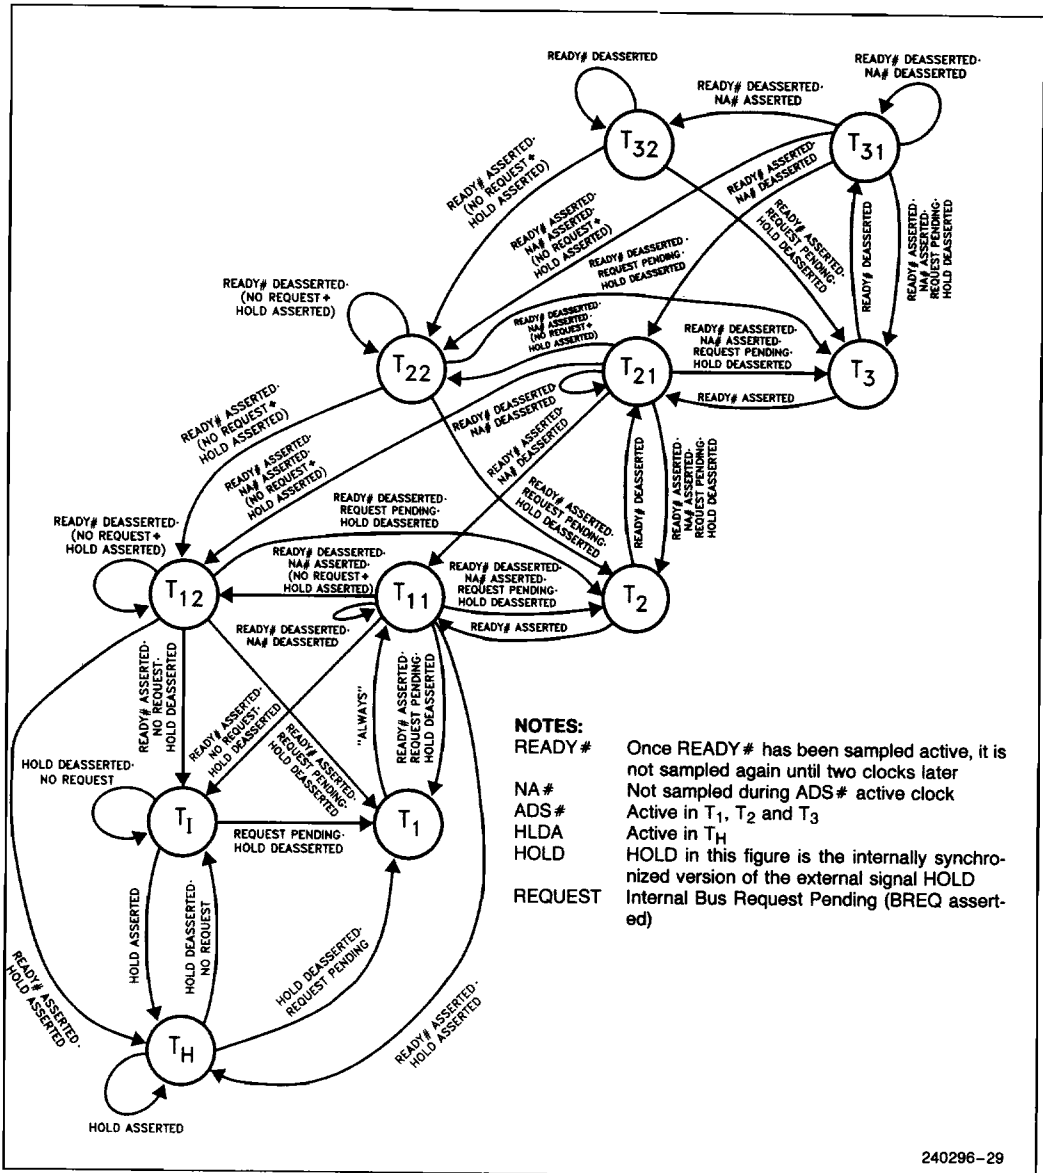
READY# DEASSERTED

READY# DEASSERTED· NA# DEASSERTED

READY# DEASSERTED· NA# ASSERTED

$T_{32}$

$T_{31}$

READY# ASSERTED· (NO REQUEST + HOLD ASSERTED)

READY# ASSERTED· NA# ASSERTED· (NO REQUEST + HOLD ASSERTED)

READY# ASSERTED· NA# DEASSERTED

READY# ASSERTED· REQUEST PENDING· HOLD DEASSERTED

READY# DEASSERTED

READY# ASSERTED· NA# ASSERTED· REQUEST PENDING· HOLD DEASSERTED

READY# DEASSERTED· REQUEST PENDING· HOLD DEASSERTED

READY# DEASSERTED· (NO REQUEST + HOLD ASSERTED)

READY# DEASSERTED· NA# ASSERTED· (NO REQUEST + HOLD ASSERTED)

$T_{22}$

$T_{21}$

READY# DEASSERTED· NA# ASSERTED· REQUEST PENDING· HOLD DEASSERTED

$T_3$

READY# ASSERTED

READY# ASSERTED· (NO REQUEST + HOLD ASSERTED)

READY# DEASSERTED· NA# DEASSERTED

READY# ASSERTED· NA# ASSERTED· (NO REQUEST + HOLD ASSERTED)

READY# ASSERTED· NA# DEASSERTED

READY# DEASSERTED

READY# ASSERTED· NA# ASSERTED· REQUEST PENDING· HOLD DEASSERTED

READY# DEASSERTED· REQUEST PENDING· HOLD DEASSERTED

READY# ASSERTED· REQUEST PENDING· HOLD DEASSERTED

READY# DEASSERTED· (NO REQUEST + HOLD ASSERTED)

READY# DEASSERTED· NA# ASSERTED· (NO REQUEST + HOLD ASSERTED)

$T_{12}$

$T_{11}$

READY# DEASSERTED· NA# ASSERTED· REQUEST PENDING· HOLD DEASSERTED

$T_2$

READY# DEASSERTED· NA# DEASSERTED

READY# ASSERTED

READY# ASSERTED· NO REQUEST· HOLD DEASSERTED

READY# ASSERTED· NO REQUEST· HOLD DEASSERTED

READY# ASSERTED· REQUEST PENDING· HOLD DEASSERTED

"ALWAYS"

READY# ASSERTED· REQUEST PENDING· HOLD DEASSERTED

HOLD DEASSERTED· NO REQUEST

$T_I$

REQUEST PENDING· HOLD DEASSERTED

$T_1$

HOLD ASSERTED

HOLD DEASSERTED· NO REQUEST

HOLD DEASSERTED· REQUEST PENDING

READY# ASSERTED· HOLD ASSERTED

READY# ASSERTED· HOLD ASSERTED

$T_H$

HOLD ASSERTED

NOTES:
READY# Once READY# has been sampled active, it is not sampled again until two clocks later
NA# Not sampled during ADS# active clock
ADS# Active in $T_1$, $T_2$ and $T_3$
HLDA Active in $T_H$
HOLD HOLD in this figure is the internally synchronized version of the external signal HOLD
REQUEST Internal Bus Request Pending (BREQ asserted)

240296–29